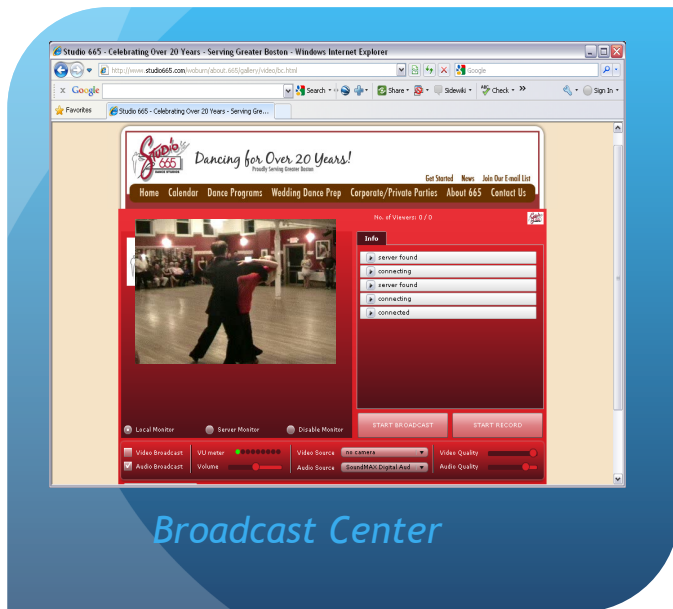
Studio 665 - Celebrating Over 20 Years - Serving Greater Boston - Windows Internet Explorer

http://www.studio665.com/woburn/about.665/gallery/video/bc.html

Google

Google

Search

Share

Sidewiki

Check

Sign In

Favorites

Studio 665 - Celebrating Over 20 Years - Serving Grea...

Studio 665

Dancing for Over 20 Years!

Proudly Serving Greater Boston

Get Started News Join Our E-mail List

Home Calendar Dance Programs Wedding Dance Prep Corporate/Private Parties About 665 Contact Us

No. of Viewers: 0 / 0

Info

server found

connecting

server found

connecting

connected

Local Monitor

Server Monitor

Disable Monitor

START BROADCAST

START RECORD

Video Broadcast

Audio Broadcast

VU meter

Volume

Video Source

no camera

Audio Source

SoundMAX Digital Aud

Video Quality

Audio Quality

Broadcast Center